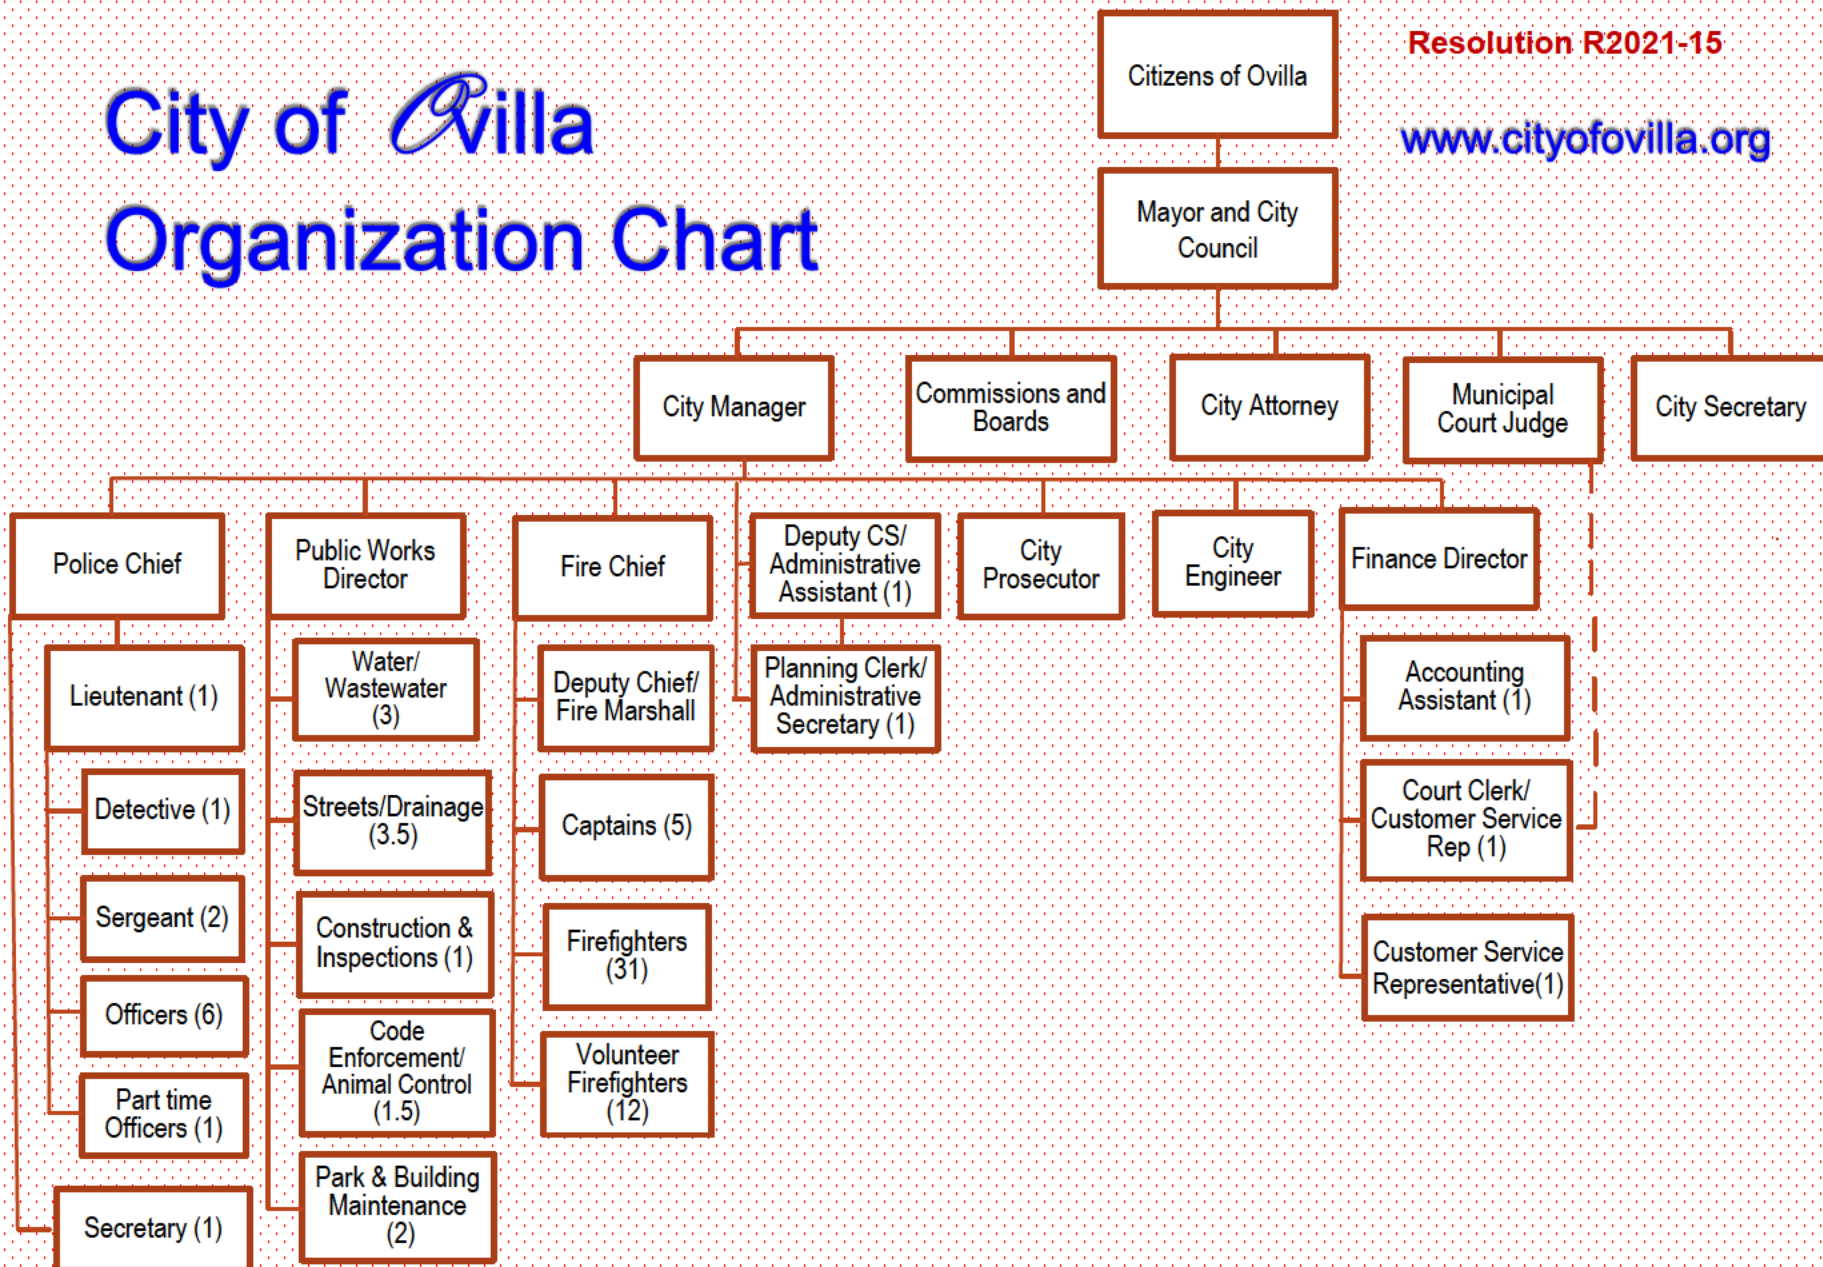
City of Ovilla
Organization Chart

Citizens of Ovilla

Resolution R2021-15

www.cityofovilla.org

Mayor and City Council

City Manager

Commissions and Boards

City Attorney

Municipal Court Judge

City Secretary

Police Chief

Lieutenant (1)

Detective (1)

Sergeant (2)

Officers (6)

Part time Officers (1)

Secretary (1)

Public Works Director

Water/ Wastewater (3)

Streets/Drainage (3.5)

Construction & Inspections (1)

Code Enforcement/ Animal Control (1.5)

Park & Building Maintenance (2)

Fire Chief

Deputy Chief/ Fire Marshall

Captains (5)

Firefighters (31)

Volunteer Firefighters (12)

Deputy CS/ Administrative Assistant (1)

Planning Clerk/ Administrative Secretary (1)

City Prosecutor

City Engineer

Finance Director

Accounting Assistant (1)

Court Clerk/ Customer Service Rep (1)

Customer Service Representative(1)